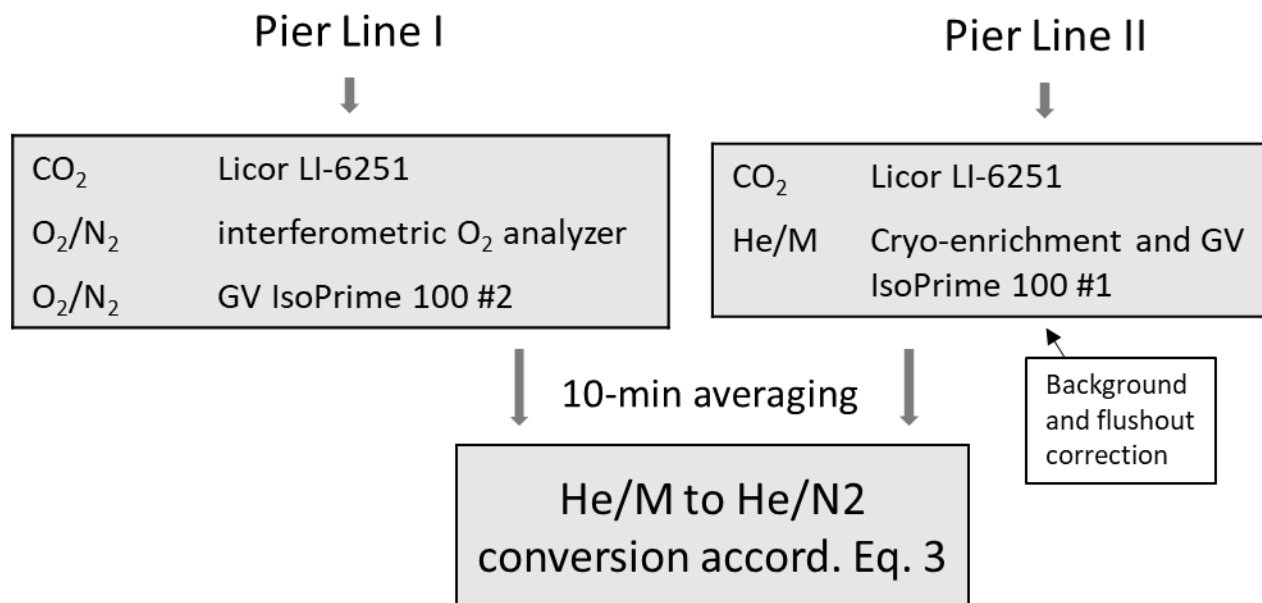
Pier Line I

Pier Line II

| | |
|---|---|
| $CO_2$ | Licor LI-6251 |
| $O_2/N_2$ | interferometric $O_2$ analyzer |
| $O_2/N_2$ | GV IsoPrime 100 #2 |

| | |
|---|---|
| $CO_2$ | Licor LI-6251 |
| He/M | Cryo-enrichment and GV IsoPrime 100 #1 |

Background and flushout correction

10-min averaging

He/M to He/N2 conversion accord. Eq. 3